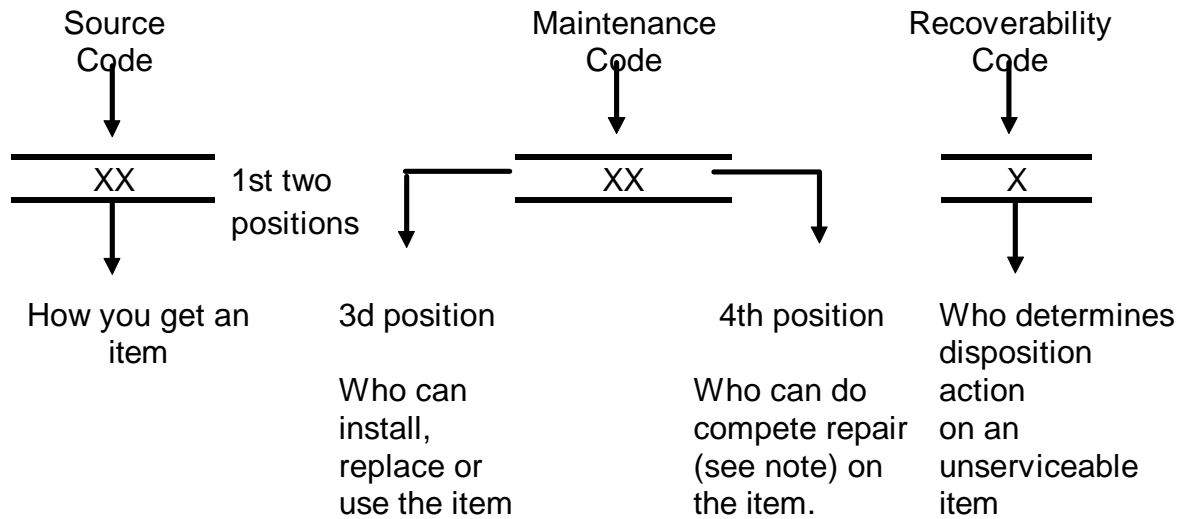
Source Code

XX

1st two positions

How you get an item

Maintenance Code

XX

3d position

Who can install, replace or use the item

4th position

Who can do compete repair (see note) on the item.

Recoverability Code

X

Who determines disposition action on an unserviceable item